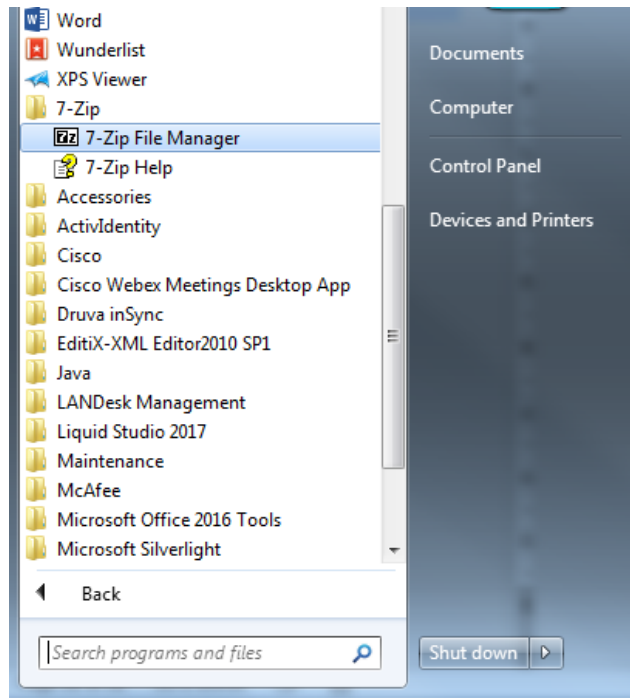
Word
Wunderlist
XPS Viewer
7-Zip
7-Zip File Manager
7-Zip Help
Accessories
ActivIdentity
Cisco
Cisco Webex Meetings Desktop App
Druva inSync
EditiX-XML Editor2010 SP1
Java
LANDesk Management
Liquid Studio 2017
Maintenance
McAfee
Microsoft Office 2016 Tools
Microsoft Silverlight
Back
Search programs and files

Documents
Computer
Control Panel
Devices and Printers
Shut down